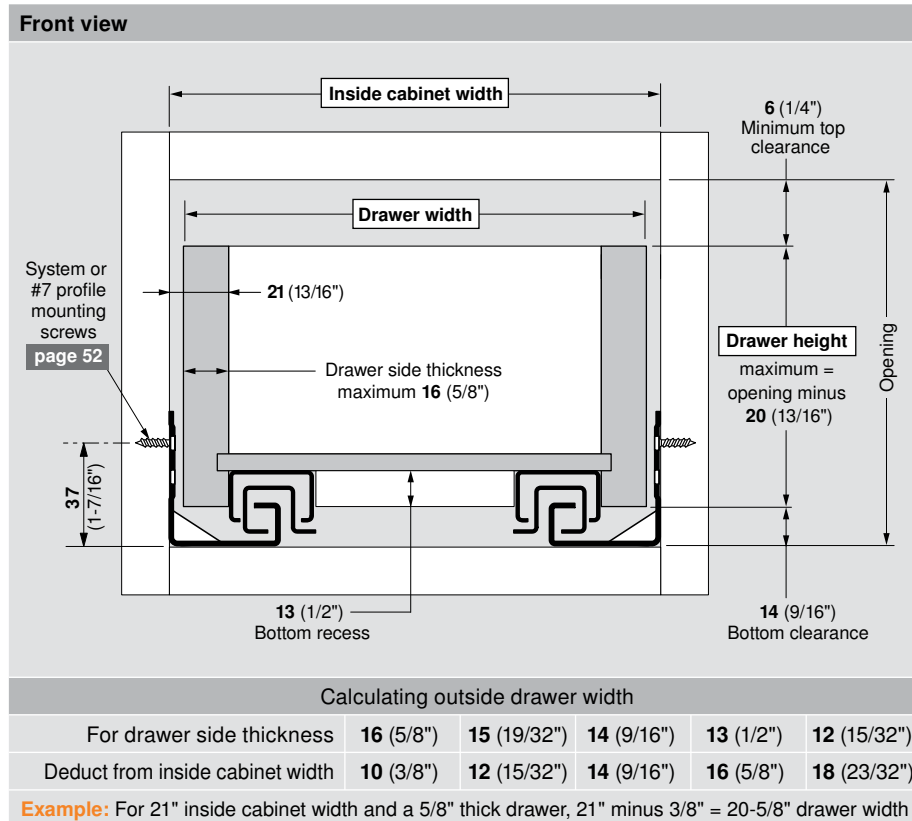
Front view

Inside cabinet width

6 (1/4")
Minimum top clearance

Drawer width

System or #7 profile mounting screws
page 52

21 (13/16")

Drawer side thickness maximum 16 (5/8")

Drawer height
maximum = opening minus 20 (13/16")

Opening

37 (1-7/16")

13 (1/2")
Bottom recess

14 (9/16")
Bottom clearance

Calculating outside drawer width

| For drawer side thickness | 16 (5/8") | 15 (19/32") | 14 (9/16") | 13 (1/2") | 12 (15/32") |
|---|---|---|---|---|---|
| Deduct from inside cabinet width | 10 (3/8") | 12 (15/32") | 14 (9/16") | 16 (5/8") | 18 (23/32") |

Example: For 21" inside cabinet width and a 5/8" thick drawer, 21" minus 3/8" = 20-5/8" drawer width